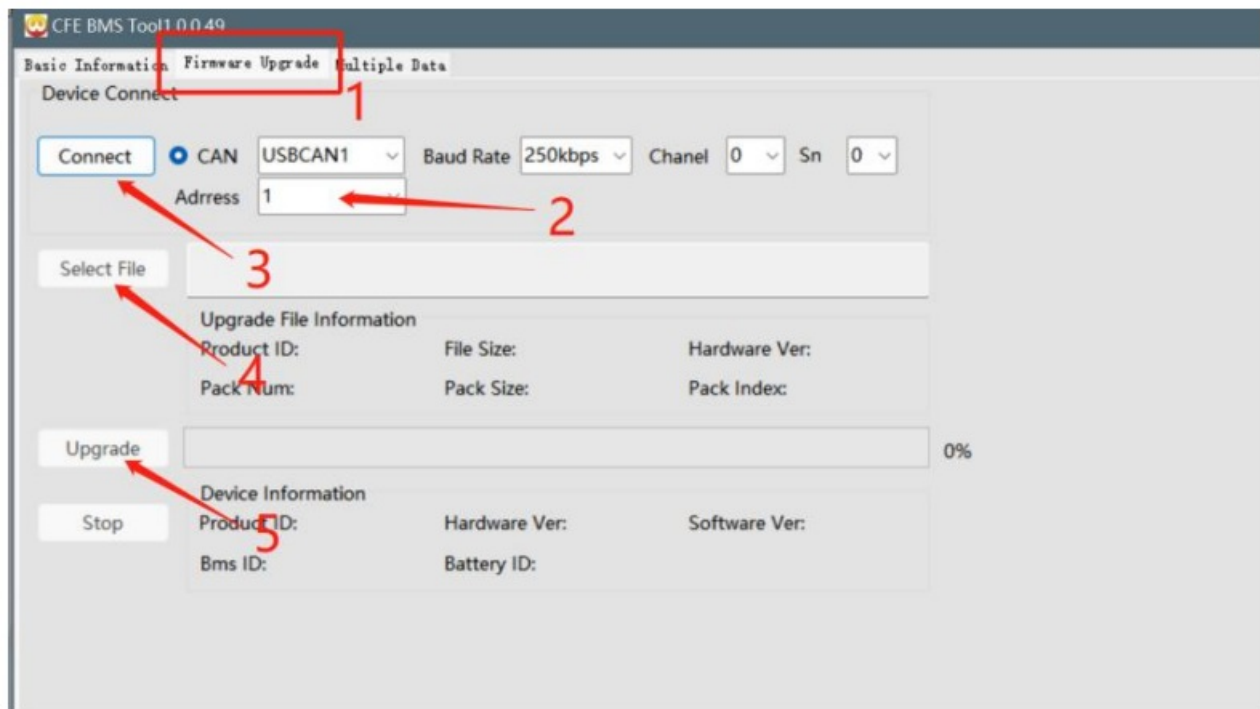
CFE BMS Tool1.0.0.49

Basic Information Firmware Upgrade Multiple Data

Device Connect

1

Connect CAN USBCAN1 Baud Rate 250kbps Chanel 0 Sn 0

Adrress 1

2

3

Select File

Upgrade File Information

Product ID: File Size: Hardware Ver:

4

Pack Num: Pack Size: Pack Index:

Upgrade 0%

Device Information

Stop Product ID: Hardware Ver: Software Ver:

5

Bms ID: Battery ID: